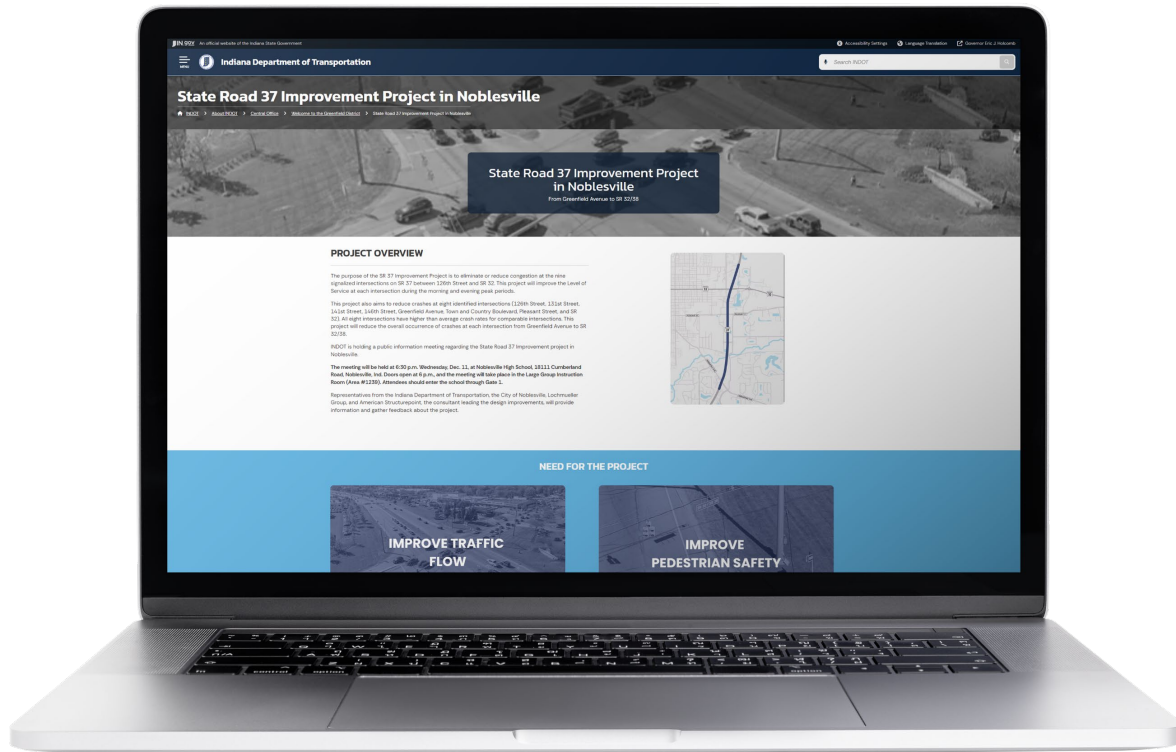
IN.gov An official website of the Indiana State Government

Accessibility Settings Language Translation Governor Eric J. Holcomb

Menu Indiana Department of Transportation

Search INDOT

State Road 37 Improvement Project in Noblesville

INDOT > About INDOT > Central Office > Welcome to the Greenfield District > State Road 37 Improvement Project in Noblesville

State Road 37 Improvement Project in Noblesville
From Greenfield Avenue to SR 32/38

PROJECT OVERVIEW

The purpose of the SR 37 Improvement Project is to eliminate or reduce congestion at the nine signalized intersections on SR 37 between 128th Street and SR 32. This project will improve the Level of Service at each intersection during the morning and evening peak periods.

This project also aims to reduce crashes at eight identified intersections (126th Street, 131st Street, 141st Street, 146th Street, Greenfield Avenue, Town and Country Boulevard, Pleasant Street, and SR 32). All eight intersections have higher than average crash rates for comparable intersections. This project will reduce the overall occurrence of crashes at each intersection from Greenfield Avenue to SR 32/38.

INDOT is holding a public information meeting regarding the State Road 37 Improvement project in Noblesville.

The meeting will be held at 6:30 p.m. Wednesday, Dec. 11, at Noblesville High School, 18111 Cumberland Road, Noblesville, Ind. Doors open at 6 p.m., and the meeting will take place in the Large Group Instruction Room (Area #1239). Attendees should enter the school through Gate 1.

Representatives from the Indiana Department of Transportation, the City of Noblesville, Lochmueller Group, and American Structurepoint, the consultant leading the design improvements, will provide information and gather feedback about the project.

NEED FOR THE PROJECT

IMPROVE TRAFFIC FLOW

IMPROVE PEDESTRIAN SAFETY